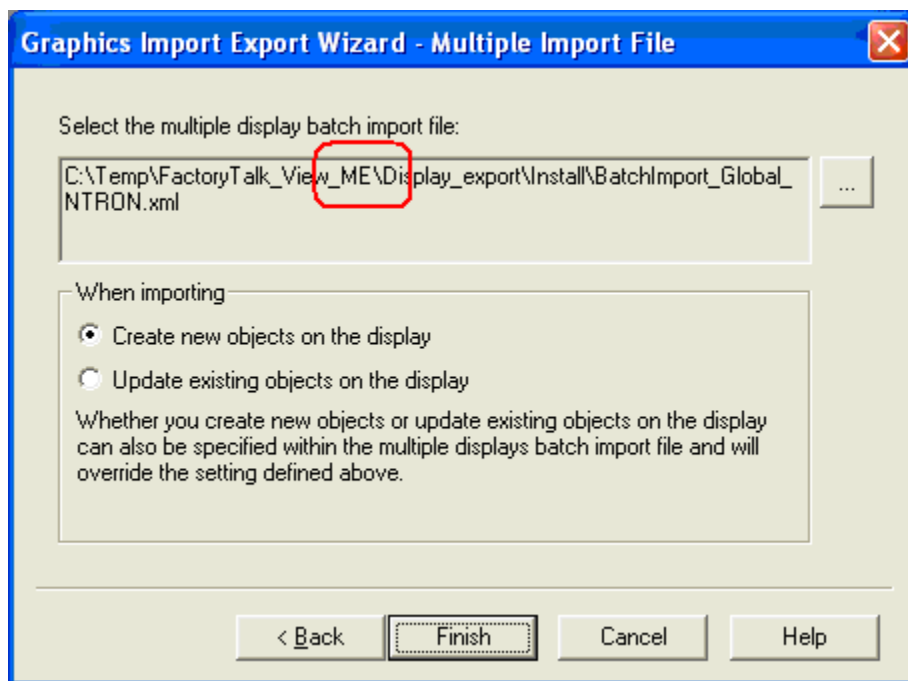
Graphics Import Export Wizard - Multiple Import File

Select the multiple display batch import file:

C:\Temp\FactoryTalk_View_ME\Display_export\Install\BatchImport_Global_NTRON.xml

...

When importing

Create new objects on the display

Update existing objects on the display

Whether you create new objects or update existing objects on the display can also be specified within the multiple displays batch import file and will override the setting defined above.

< Back

Finish

Cancel

Help